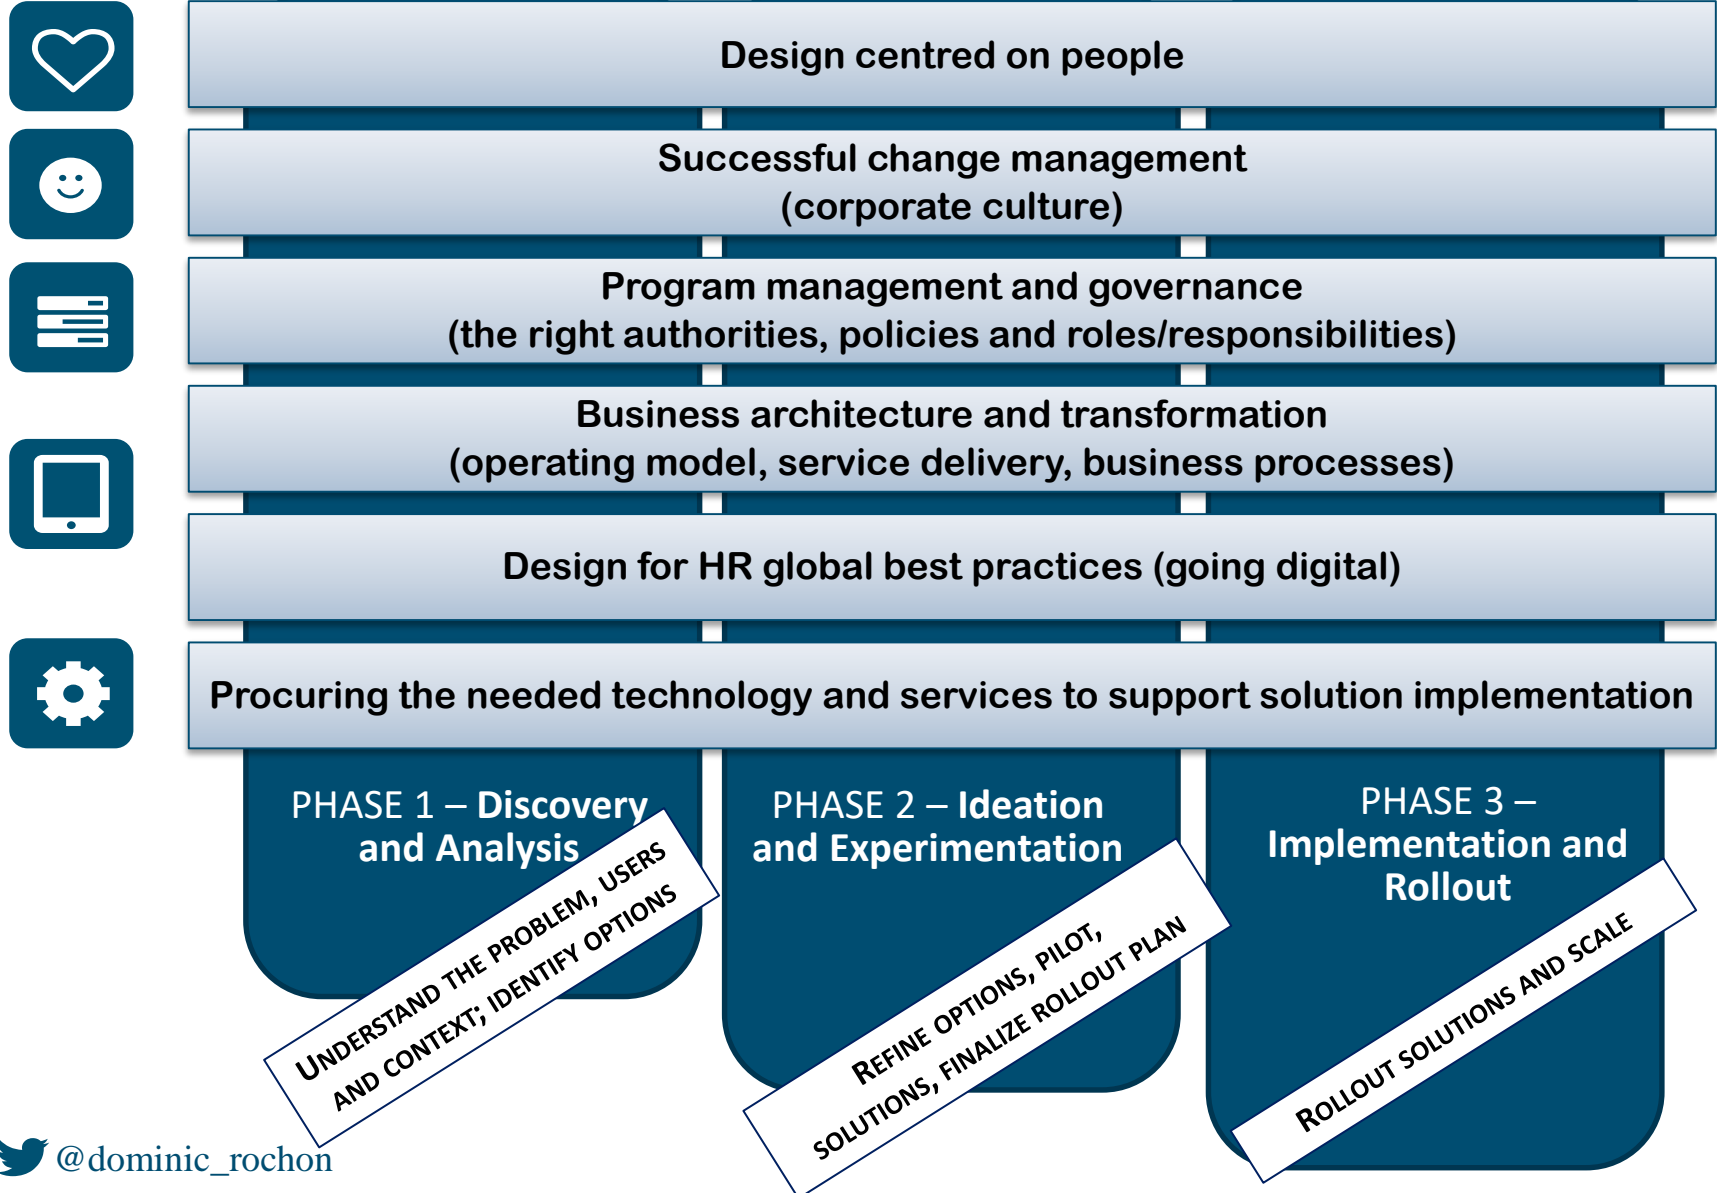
Design centred on people

Successful change management
(corporate culture)

Program management and governance
(the right authorities, policies and roles/responsibilities)

Business architecture and transformation
(operating model, service delivery, business processes)

Design for HR global best practices (going digital)

Procuring the needed technology and services to support solution implementation

PHASE 1 – Discovery and Analysis

UNDERSTAND THE PROBLEM, USERS AND CONTEXT; IDENTIFY OPTIONS

PHASE 2 – Ideation and Experimentation

REFINE OPTIONS, PILOT, SOLUTIONS, FINALIZE ROLLOUT PLAN

PHASE 3 – Implementation and Rollout

ROLLOUT SOLUTIONS AND SCALE

@dominic_rochon